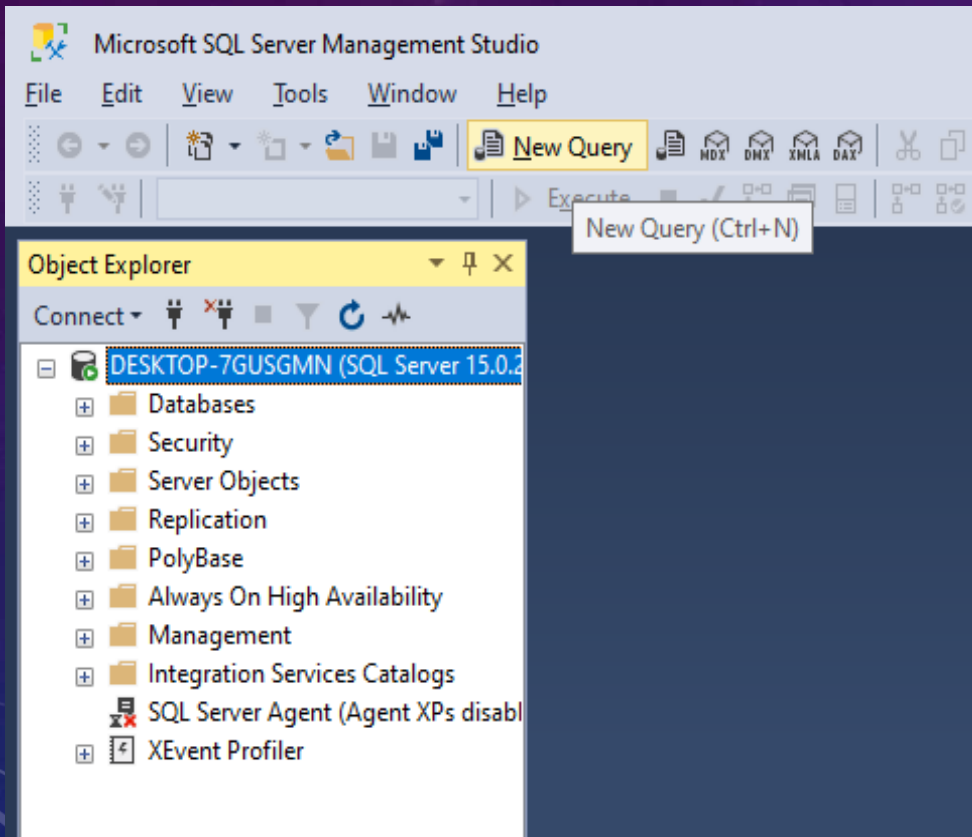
Microsoft SQL Server Management Studio

File Edit View Tools Window Help

New Query

MDX DMX XMLA DAX

Execute

New Query (Ctrl+N)

Object Explorer

Connect

DESKTOP-7GUSGMN (SQL Server 15.0.2

Databases

Security

Server Objects

Replication

PolyBase

Always On High Availability

Management

Integration Services Catalogs

SQL Server Agent (Agent XPs disabl

XEvent Profiler